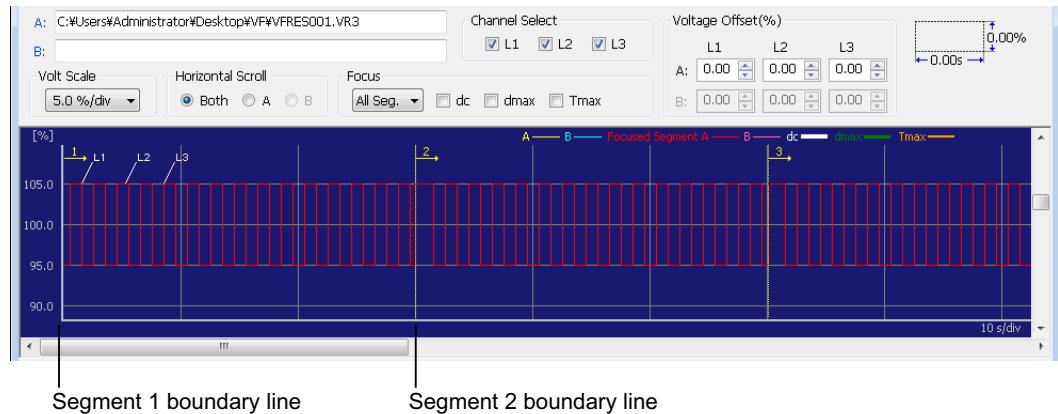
A: C:¥Users¥Administrator¥Desktop¥VF¥VFRES001.VR3

B:

Channel Select

L1 L2 L3

Voltage Offset(%)

L1 L2 L3

A: 0.00 0.00 0.00

B: 0.00 0.00 0.00

0.00%

0.00s

Volt Scale

5.0 %/div

Horizontal Scroll

Both A B

Focus

All Seg.

dc dmax Tmax

[%]

A B Focused Segment A B dc dmax Tmax

1 L1 L2 L3

2

3

105.0

100.0

95.0

90.0

10 s/div

Segment 1 boundary line

Segment 2 boundary line